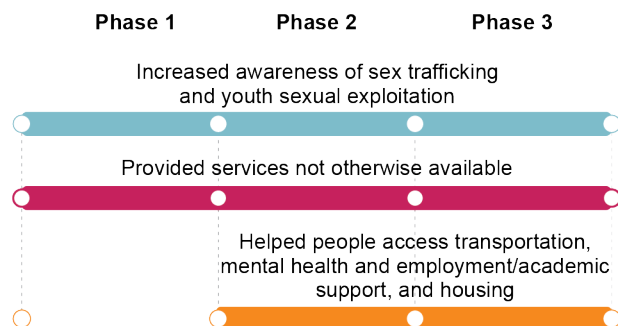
Phase 1 Phase 2 Phase 3

Increased awareness of sex trafficking and youth sexual exploitation

Provided services not otherwise available

Helped people access transportation, mental health and employment/academic support, and housing